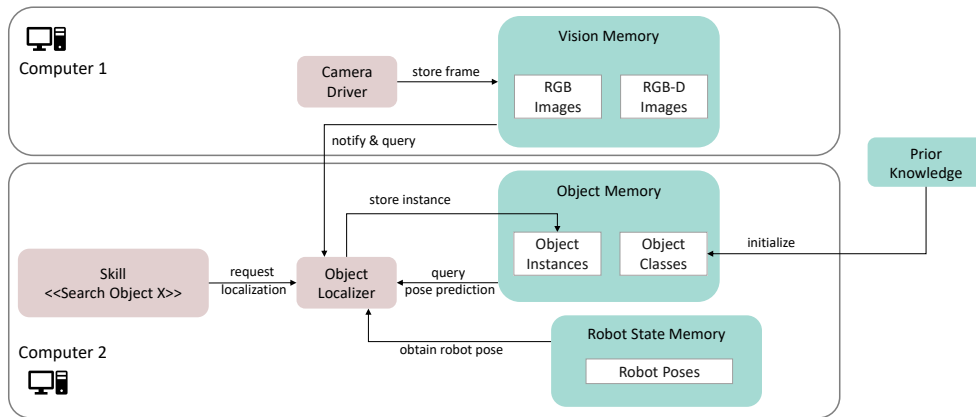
Computer 1

Camera Driver

store frame

Vision Memory

RGB Images

RGB-D Images

notify & query

Prior Knowledge

Computer 2

store instance

Object Memory

Object Instances

Object Classes

initialize

Skill <<Search Object X>>

request localization

Object Localizer

query pose prediction

Robot State Memory

obtain robot pose

Robot Poses